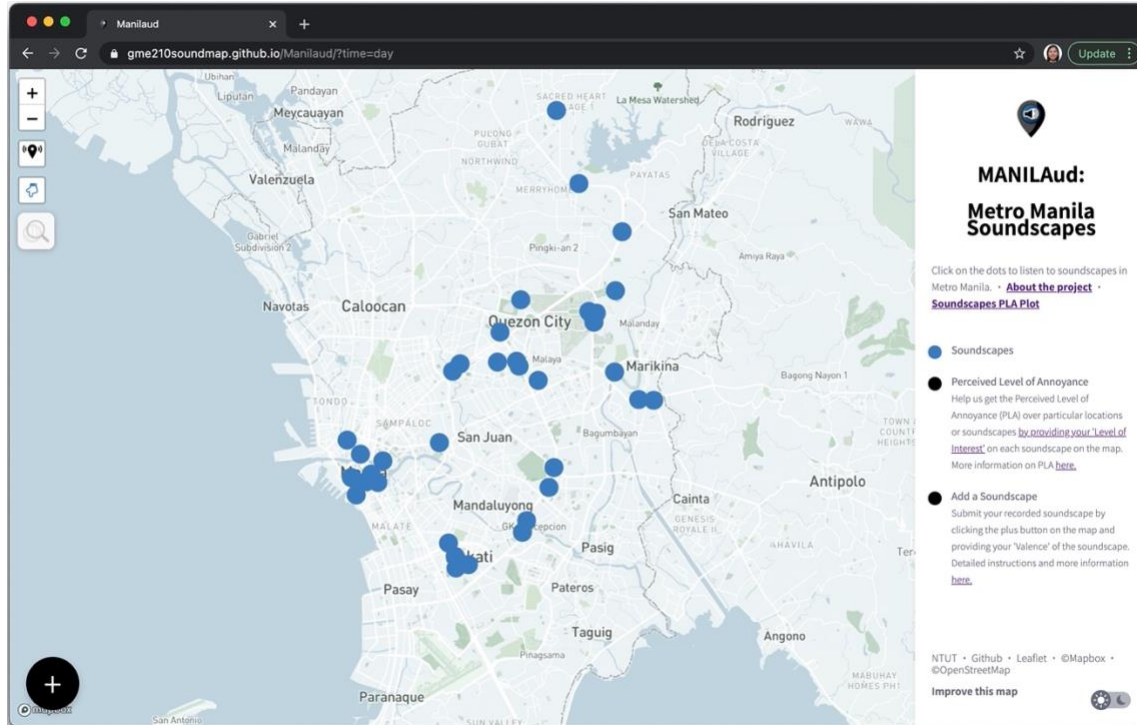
Manilaud
gme210soundmap.github.io/Manilaud/?time=day
Update

+
−

Ubihan
Liputan
Pandayan
Meycauayan
Malanday
Valenzuela
Gabriel Subdivision 2
Navotas
Caloocan
SACRED HEART VILLAGE
La Mesa Watershed
Rodriguez
PULONG GUBAT
NORTHWIND
MERRYHOMES
PAYATAS
COSTA VILLAGE
San Mateo
Pingki-an 2
Amiya Raya
Quezon City
Malanday
Malaya
Marikina
Bagong Nayon 1
TONDO
SAMPALOC
San Juan
Bagumbayan
Antipolo
Mandaluyong
Cainta
GENESIS ROYALE III
MALATE
Concepcion
Makati
Pasig
HAVILA
Pasay
Pateros
Taguig
Angono
Pinagsama
MABUHAY HOMES PH1
Paranaque
San Antonio
SUN VALLEY
TOWN HEIGHTS

MANILAud:
Metro Manila Soundscapes

Click on the dots to listen to soundscapes in Metro Manila. • About the project • Soundscapes PLA Plot

Soundscapes

Perceived Level of Annoyance
Help us get the Perceived Level of Annoyance (PLA) over particular locations or soundscapes by providing your 'Level of Interest' on each soundscape on the map. More information on PLA here.

Add a Soundscape
Submit your recorded soundscape by clicking the plus button on the map and providing your 'Valence' of the soundscape. Detailed instructions and more information here.

NTUT • Github • Leaflet • ©Mapbox • ©OpenStreetMap
Improve this map
mapbox